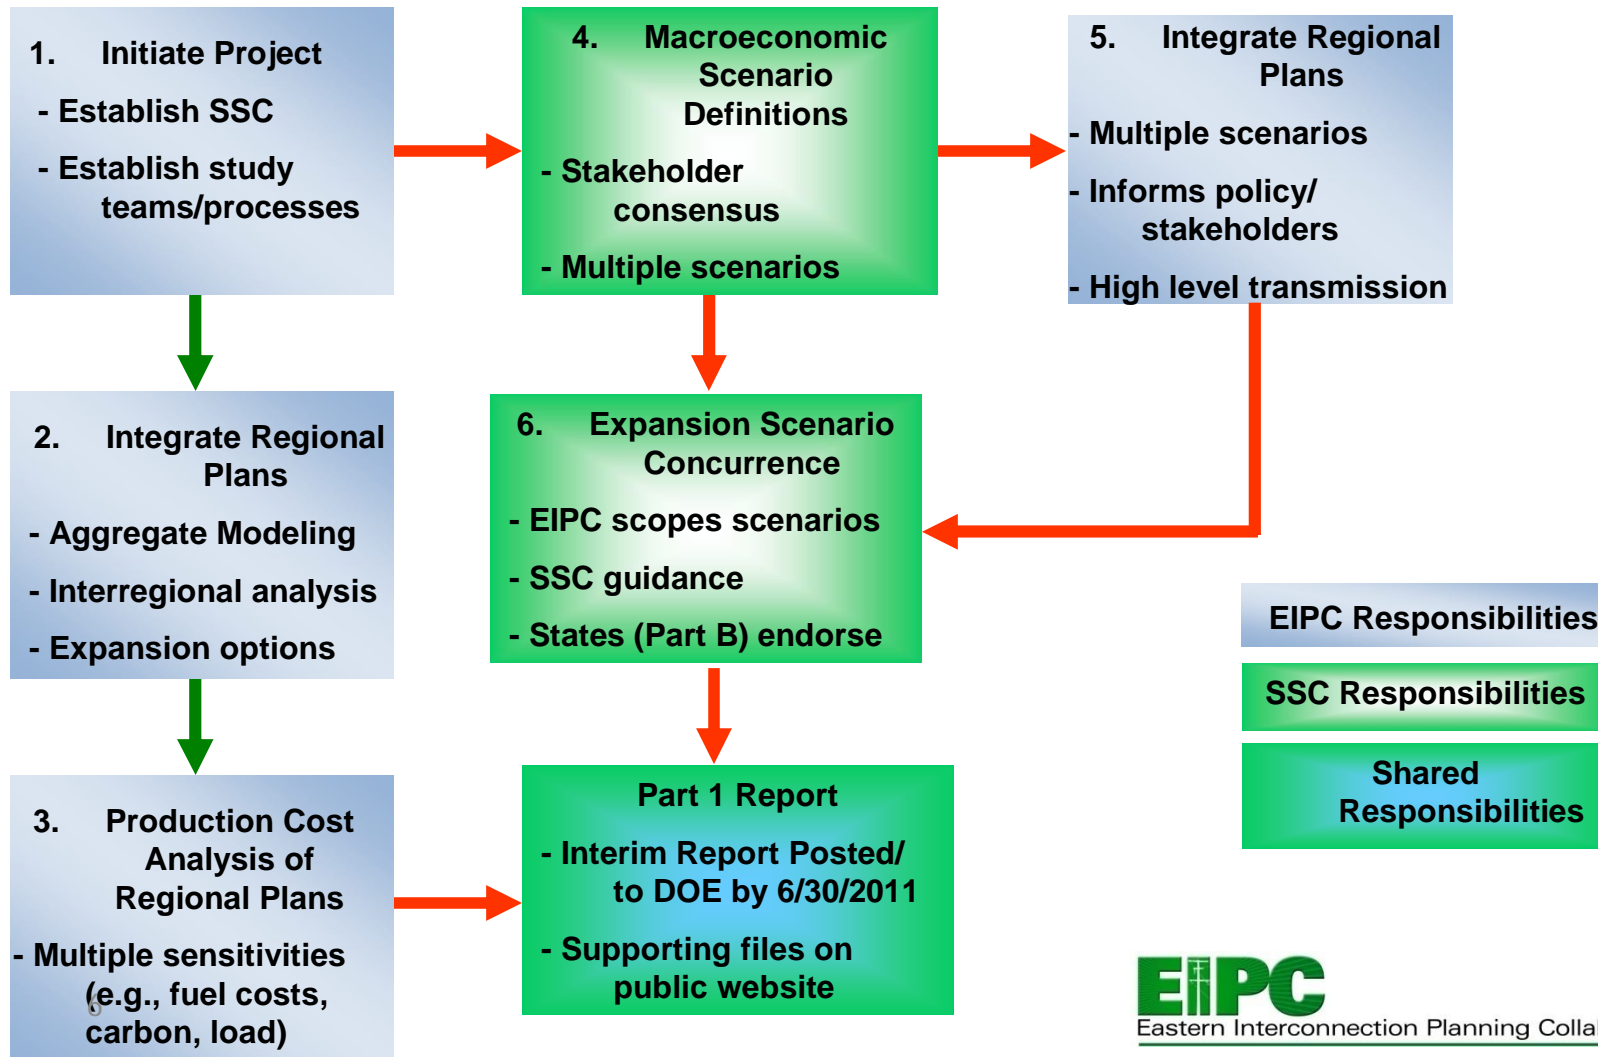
1. Initiate Project

- Establish SSC

- Establish study teams/processes

4. Macroeconomic Scenario Definitions

- Stakeholder consensus

- Multiple scenarios

5. Integrate Regional Plans

- Multiple scenarios

- Informs policy/ stakeholders

- High level transmission

2. Integrate Regional Plans

- Aggregate Modeling

- Interregional analysis

- Expansion options

6. Expansion Scenario Concurrence

- EIPC scopes scenarios

- SSC guidance

- States (Part B) endorse

EIPC Responsibilities

SSC Responsibilities

Shared Responsibilities

3. Production Cost Analysis of Regional Plans

- Multiple sensitivities (e.g., fuel costs, carbon, load)

Part 1 Report

- Interim Report Posted/ to DOE by 6/30/2011

- Supporting files on public website

6

EIPC

Eastern Interconnection Planning Colla